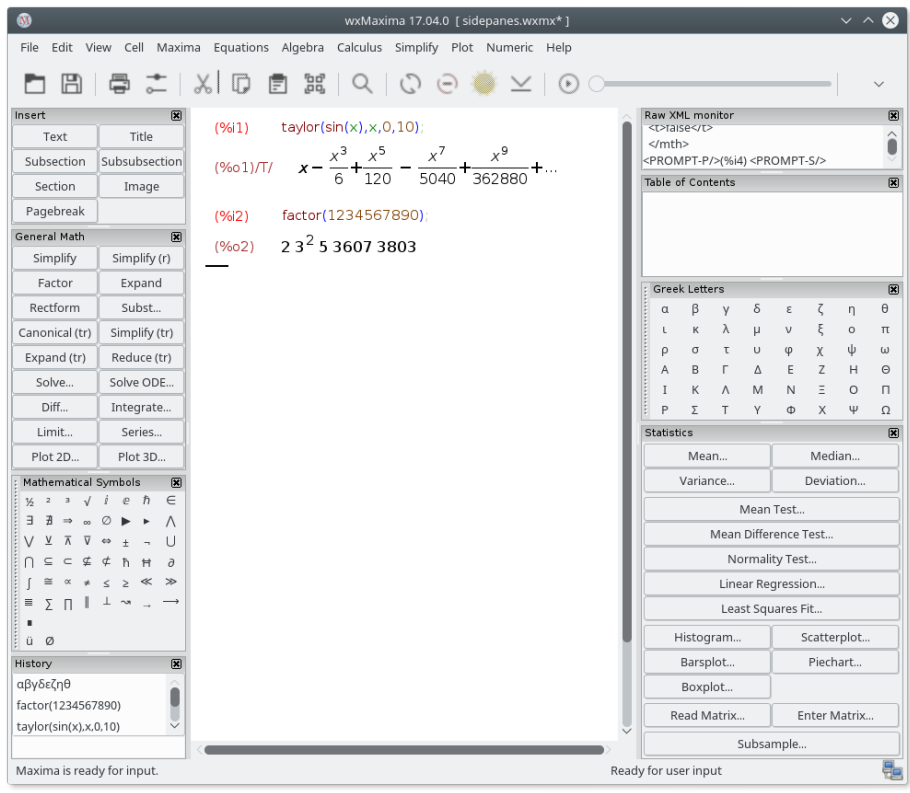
wxMaxima 17.04.0 [ sidepanes.wxmx* ]

File Edit View Cell Maxima Equations Algebra Calculus Simplify Plot Numeric Help

Insert
Text | Title
Subsection | Subsubsection
Section | Image
Pagebreak

General Math
Simplify | Simplify (r)
Factor | Expand
Rectform | Subst...
Canonical (tr) | Simplify (tr)
Expand (tr) | Reduce (tr)
Solve... | Solve ODE...
Diff... | Integrate...
Limit... | Series...
Plot 2D... | Plot 3D...

Mathematical Symbols
½ ² ³ √ i e ℏ ∈
∃ ∄ ⇒ ∞ ∅ ▶ ▸ ⋀
⋁ ⊻ ⊼ ⊽ ⇔ ± ¬ ⋃
⋂ ⊆ ⊂ ⊈ ⊄ ℏ Ħ ∂
∫ ≅ ∝ ≠ ≤ ≥ ≪ ≫
≡ ∑ ∏ ∥ ⊥ ↝ → ⟶
▪
ü ø

History
αβγδεζηθ
factor(1234567890)
taylor(sin(x),x,0,10)

(%i1) taylor(sin(x),x,0,10);
(%o1)/T/ $x-\frac{x^3}{6}+\frac{x^5}{120}-\frac{x^7}{5040}+\frac{x^9}{362880}+...$

(%i2) factor(1234567890);
(%o2) $2\ 3^2\ 5\ 3607\ 3803$

Raw XML monitor
<t>false</t>
</mth>
<PROMPT-P/>(%i4) <PROMPT-S/>

Table of Contents

Greek Letters
α β γ δ ε ζ η θ
ι κ λ μ ν ξ ο π
ρ σ τ υ φ χ ψ ω
Α Β Γ Δ Ε Ζ Η Θ
Ι Κ Λ Μ Ν Ξ Ο Π
Ρ Σ Τ Υ Φ Χ Ψ Ω

Statistics
Mean... | Median...
Variance... | Deviation...
Mean Test...
Mean Difference Test...
Normality Test...
Linear Regression...
Least Squares Fit...
Histogram... | Scatterplot...
Barsplot... | Piechart...
Boxplot...
Read Matrix... | Enter Matrix...
Subsample...

Maxima is ready for input.
Ready for user input